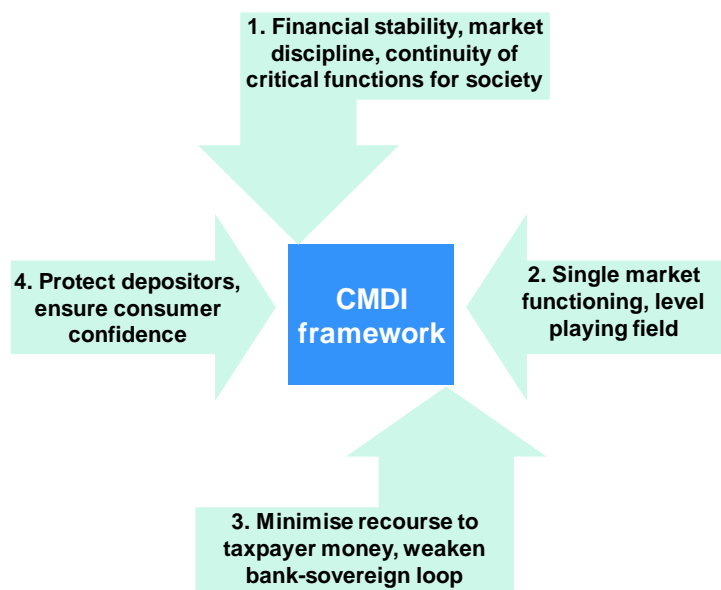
1. Financial stability, market discipline, continuity of critical functions for society

4. Protect depositors, ensure consumer confidence

CMDI framework

2. Single market functioning, level playing field

3. Minimise recourse to taxpayer money, weaken bank-sovereign loop